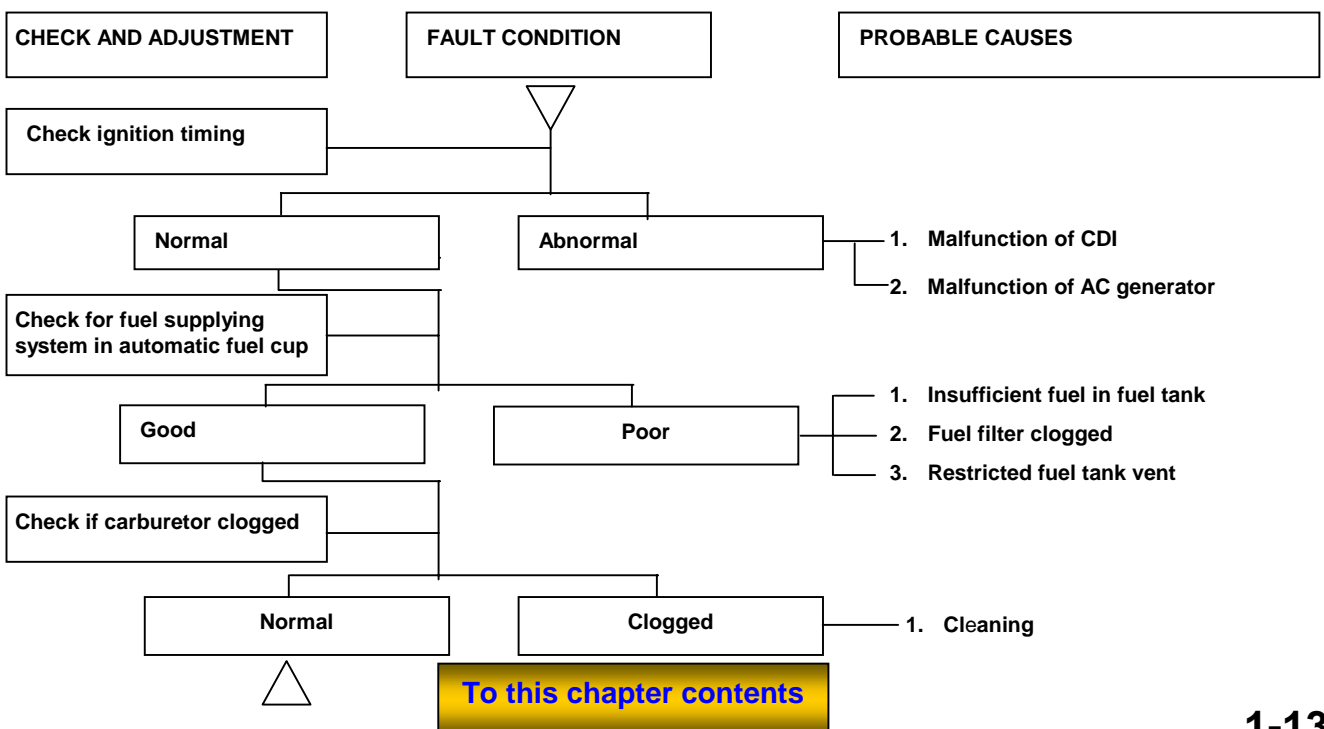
CHECK AND ADJUSTMENT

FAULT CONDITION

PROBABLE CAUSES

Check ignition timing

Normal

Abnormal

1. Malfunction of CDI

2. Malfunction of AC generator

Check for fuel supplying system in automatic fuel cup

Good

Poor

1. Insufficient fuel in fuel tank

2. Fuel filter clogged

3. Restricted fuel tank vent

Check if carburetor clogged

Normal

Clogged

1. Cleaning

To this chapter contents

1-13